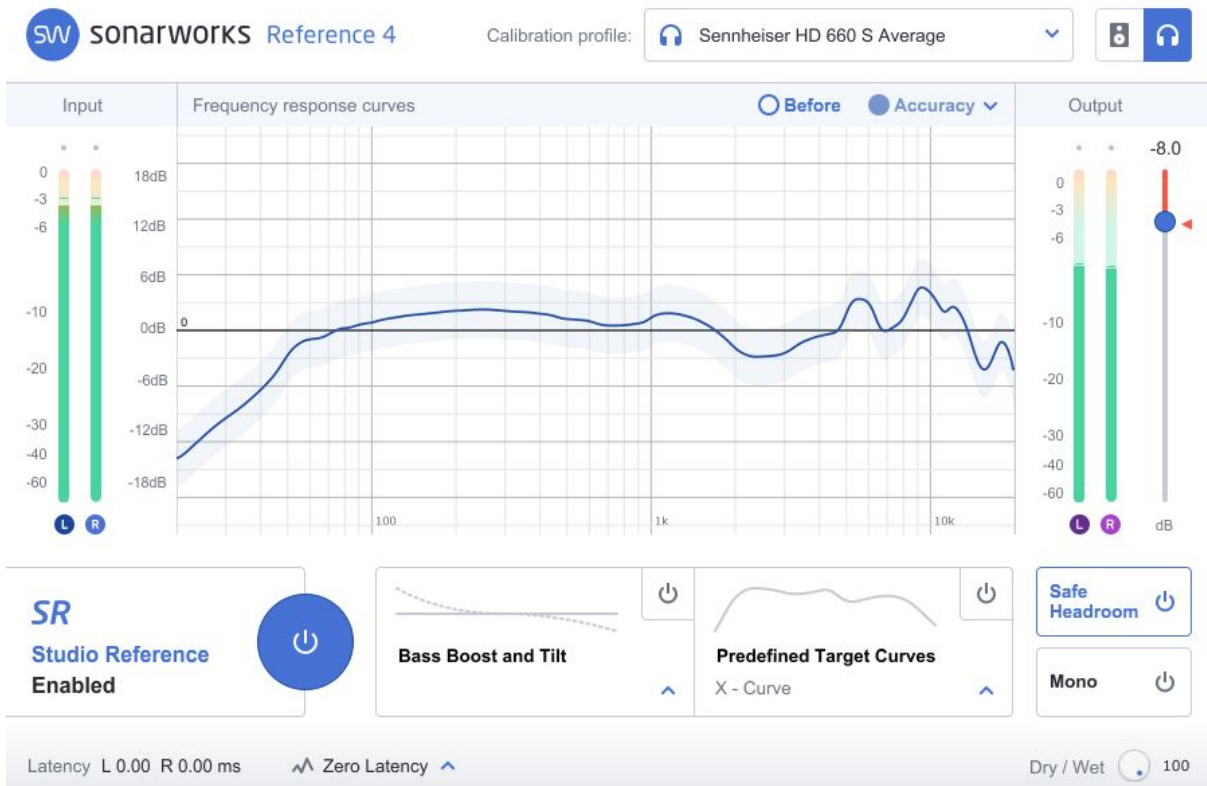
SW sonarworks Reference 4

Calibration profile: Sennheiser HD 660 S Average

Input

Frequency response curves

Before

Accuracy

Output

0
-3
-6
-10
-20
-30
-40
-60

L R

18dB
12dB
6dB
0dB
-6dB
-12dB
-18dB

0

100
1k
10k

-8.0

0
-3
-6
-10
-20
-30
-40
-60

L R

dB

SR
Studio Reference
Enabled

Bass Boost and Tilt

Predefined Target Curves
X - Curve

Safe Headroom

Mono

Latency L 0.00 R 0.00 ms

Zero Latency

Dry / Wet 100